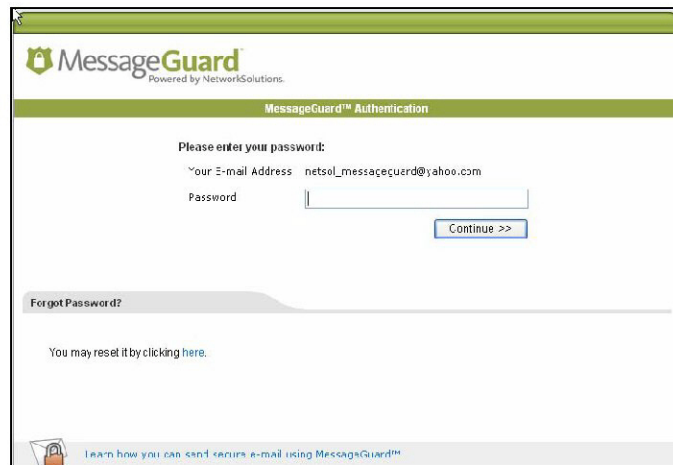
MessageGuard
Powered by NetworkSolutions.

MessageGuard™ Authentication

Please enter your password:

Your E-mail Address netsol_messageguard@yahoo.com

Password

Continue >>

Forgot Password?

You may reset it by clicking here.

Learn how you can send secure e-mail using MessageGuard™